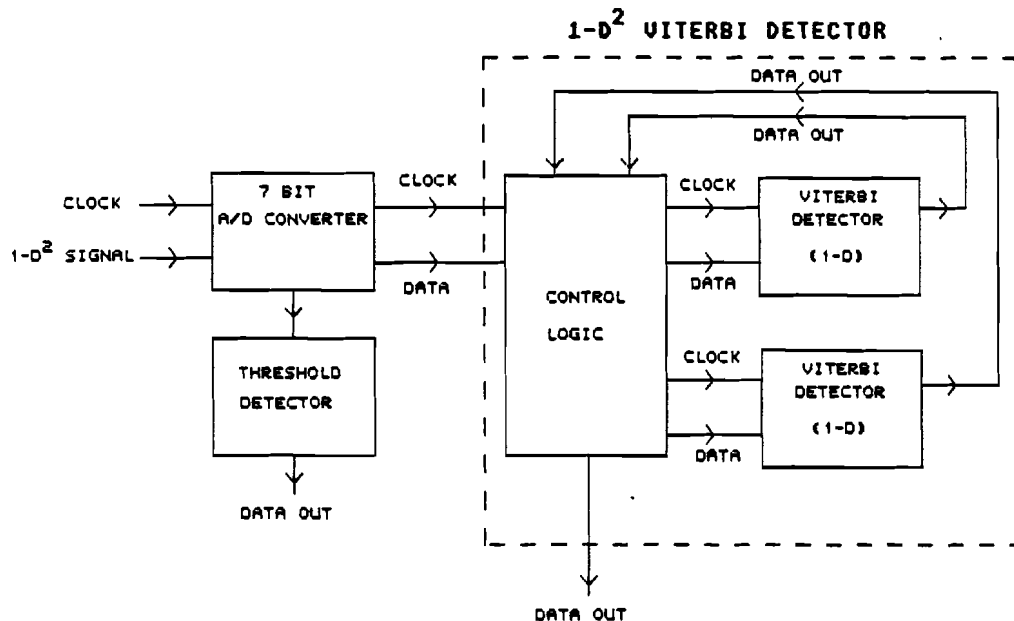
$1-D^2$ VITERBI DETECTOR

DATA OUT

DATA OUT

CLOCK

$1-D^2$ SIGNAL

7 BIT A/D CONVERTER

CLOCK

DATA

THRESHOLD DETECTOR

DATA OUT

CONTROL LOGIC

CLOCK

DATA

VITERBI DETECTOR (1-D)

CLOCK

DATA

VITERBI DETECTOR (1-D)

DATA OUT